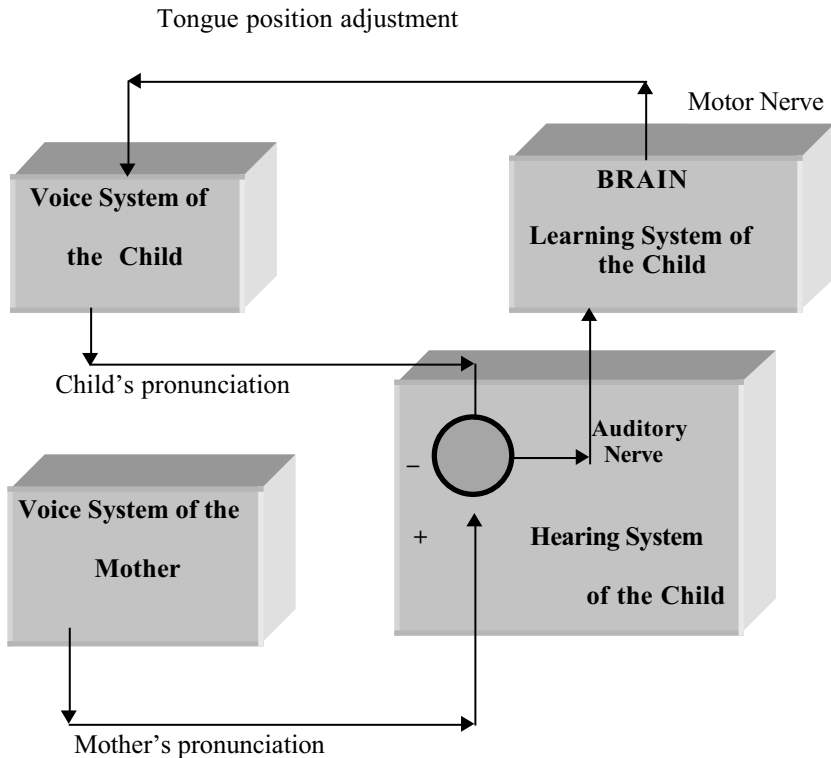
Tongue position adjustment

Motor Nerve

Voice System of the Child

BRAIN
Learning System of the Child

Child's pronunciation

–

Auditory Nerve

Voice System of the Mother

+

Hearing System of the Child

Mother's pronunciation